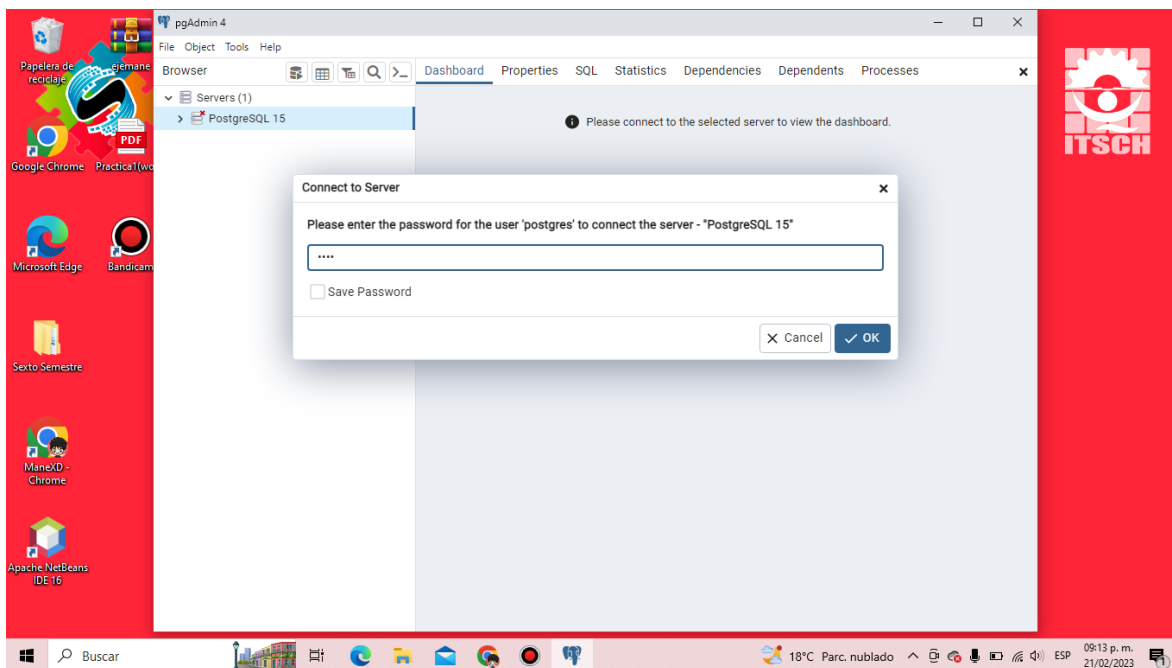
Papelera de reciclaje

ejemane

Google Chrome

Practica1(wo

PDF

Microsoft Edge

Bandicam

Sexto Semestre

ManeXD - Chrome

Apache NetBeans IDE 16

pgAdmin 4

File Object Tools Help

Browser

Servers (1)

PostgreSQL 15

Dashboard Properties SQL Statistics Dependencies Dependents Processes

Please connect to the selected server to view the dashboard.

Connect to Server

Please enter the password for the user 'postgres' to connect the server - "PostgreSQL 15"

••••

Save Password

Cancel

OK

ITSCH

Buscar

18°C Parc. nublado

ESP

09:13 p. m.
21/02/2023